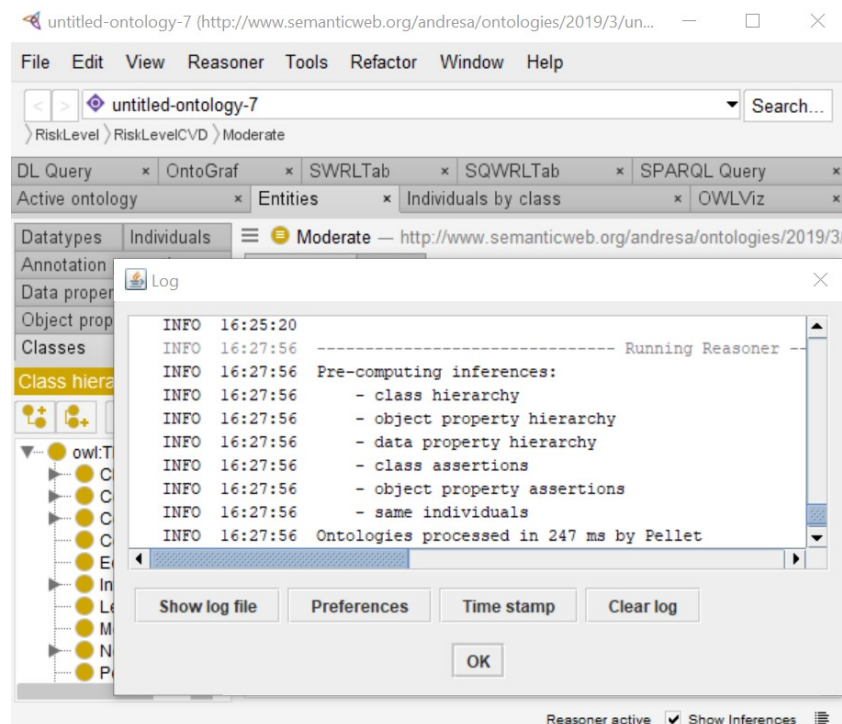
untitled-ontology-7 (http://www.semanticweb.org/andresa/ontologies/2019/3/un...

File Edit View Reasoner Tools Refactor Window Help

untitled-ontology-7

Search...

RiskLevel RiskLevelCVD Moderate

DL Query × OntoGraf × SWRLTab × SQWRLTab × SPARQL Query ×
Active ontology × Entities × Individuals by class × OWLViz ×

Datatypes Individuals

Moderate — http://www.semanticweb.org/andresa/ontologies/2019/3

Annotation
Data proper
Object prop
Classes

Class hiera

owl:T
C
C
C
C
E
In
Le
M
N
P

Log

INFO 16:25:20
INFO 16:27:56 ------------------------------- Running Reasoner --
INFO 16:27:56 Pre-computing inferences:
INFO 16:27:56 - class hierarchy
INFO 16:27:56 - object property hierarchy
INFO 16:27:56 - data property hierarchy
INFO 16:27:56 - class assertions
INFO 16:27:56 - object property assertions
INFO 16:27:56 - same individuals
INFO 16:27:56 Ontologies processed in 247 ms by Pellet

Show log file Preferences Time stamp Clear log

OK

Reasoner active Show Inferences